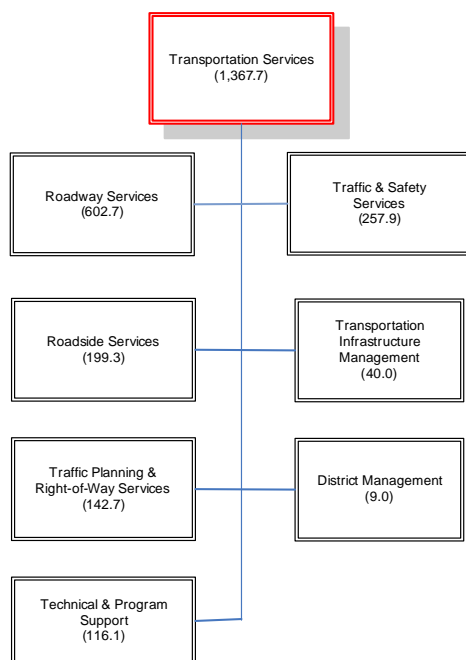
Transportation Services
(1,367.7)

Roadway Services
(602.7)

Traffic & Safety Services
(257.9)

Roadside Services
(199.3)

Transportation Infrastructure Management
(40.0)

Traffic Planning & Right-of-Way Services
(142.7)

District Management
(9.0)

Technical & Program Support
(116.1)